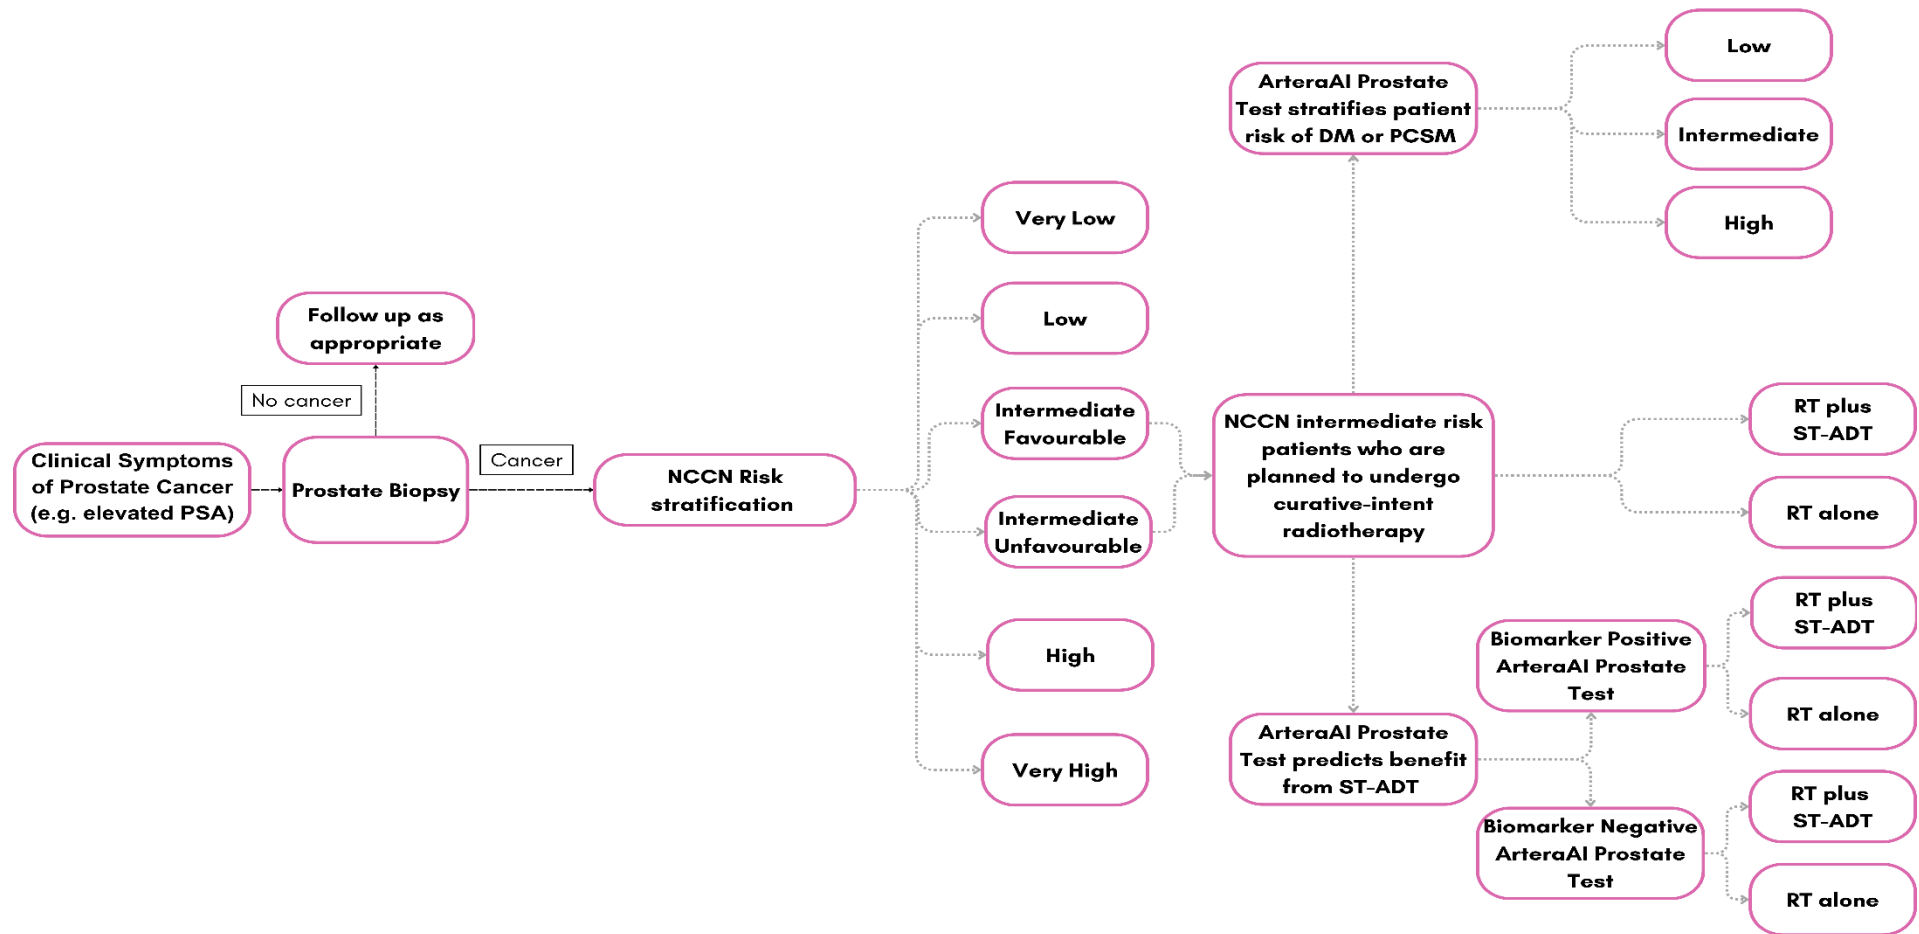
Clinical Symptoms of Prostate Cancer (e.g. elevated PSA)

Prostate Biopsy

No cancer

Follow up as appropriate

Cancer

NCCN Risk stratification

Very Low

Low

Intermediate Favourable

Intermediate Unfavourable

High

Very High

NCCN intermediate risk patients who are planned to undergo curative-intent radiotherapy

ArteraAI Prostate Test stratifies patient risk of DM or PCSM

Low

Intermediate

High

RT plus ST-ADT

RT alone

ArteraAI Prostate Test predicts benefit from ST-ADT

Biomarker Positive ArteraAI Prostate Test

RT plus ST-ADT

RT alone

Biomarker Negative ArteraAI Prostate Test

RT plus ST-ADT

RT alone